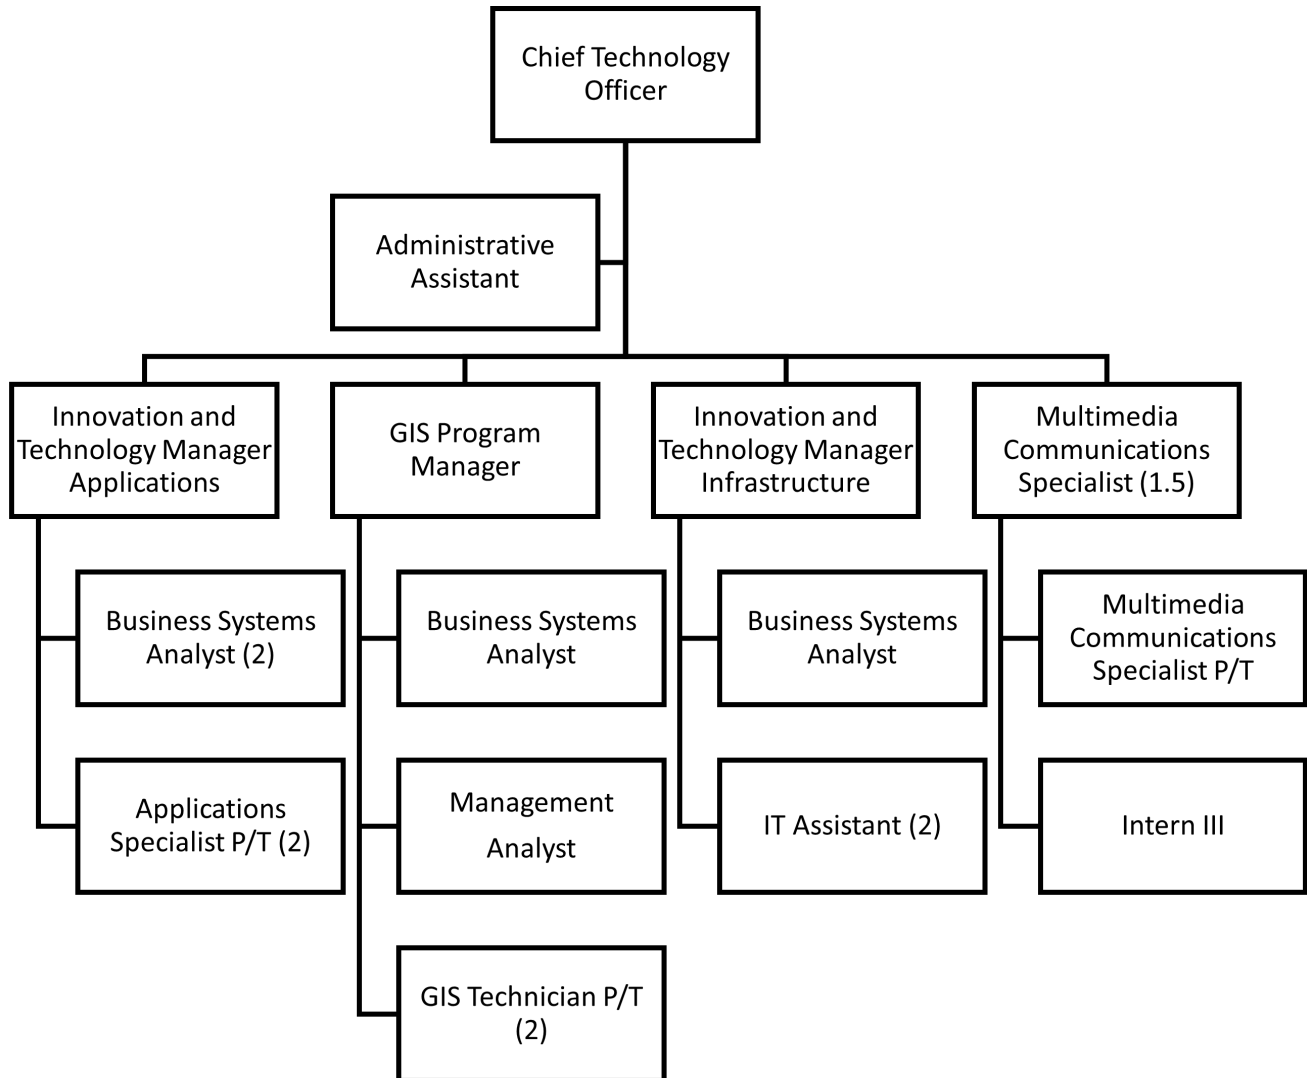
Chief Technology Officer

Administrative Assistant

Innovation and Technology Manager Applications

GIS Program Manager

Innovation and Technology Manager Infrastructure

Multimedia Communications Specialist (1.5)

Business Systems Analyst (2)

Applications Specialist P/T (2)

Business Systems Analyst

Management Analyst

GIS Technician P/T (2)

Business Systems Analyst

IT Assistant (2)

Multimedia Communications Specialist P/T

Intern III